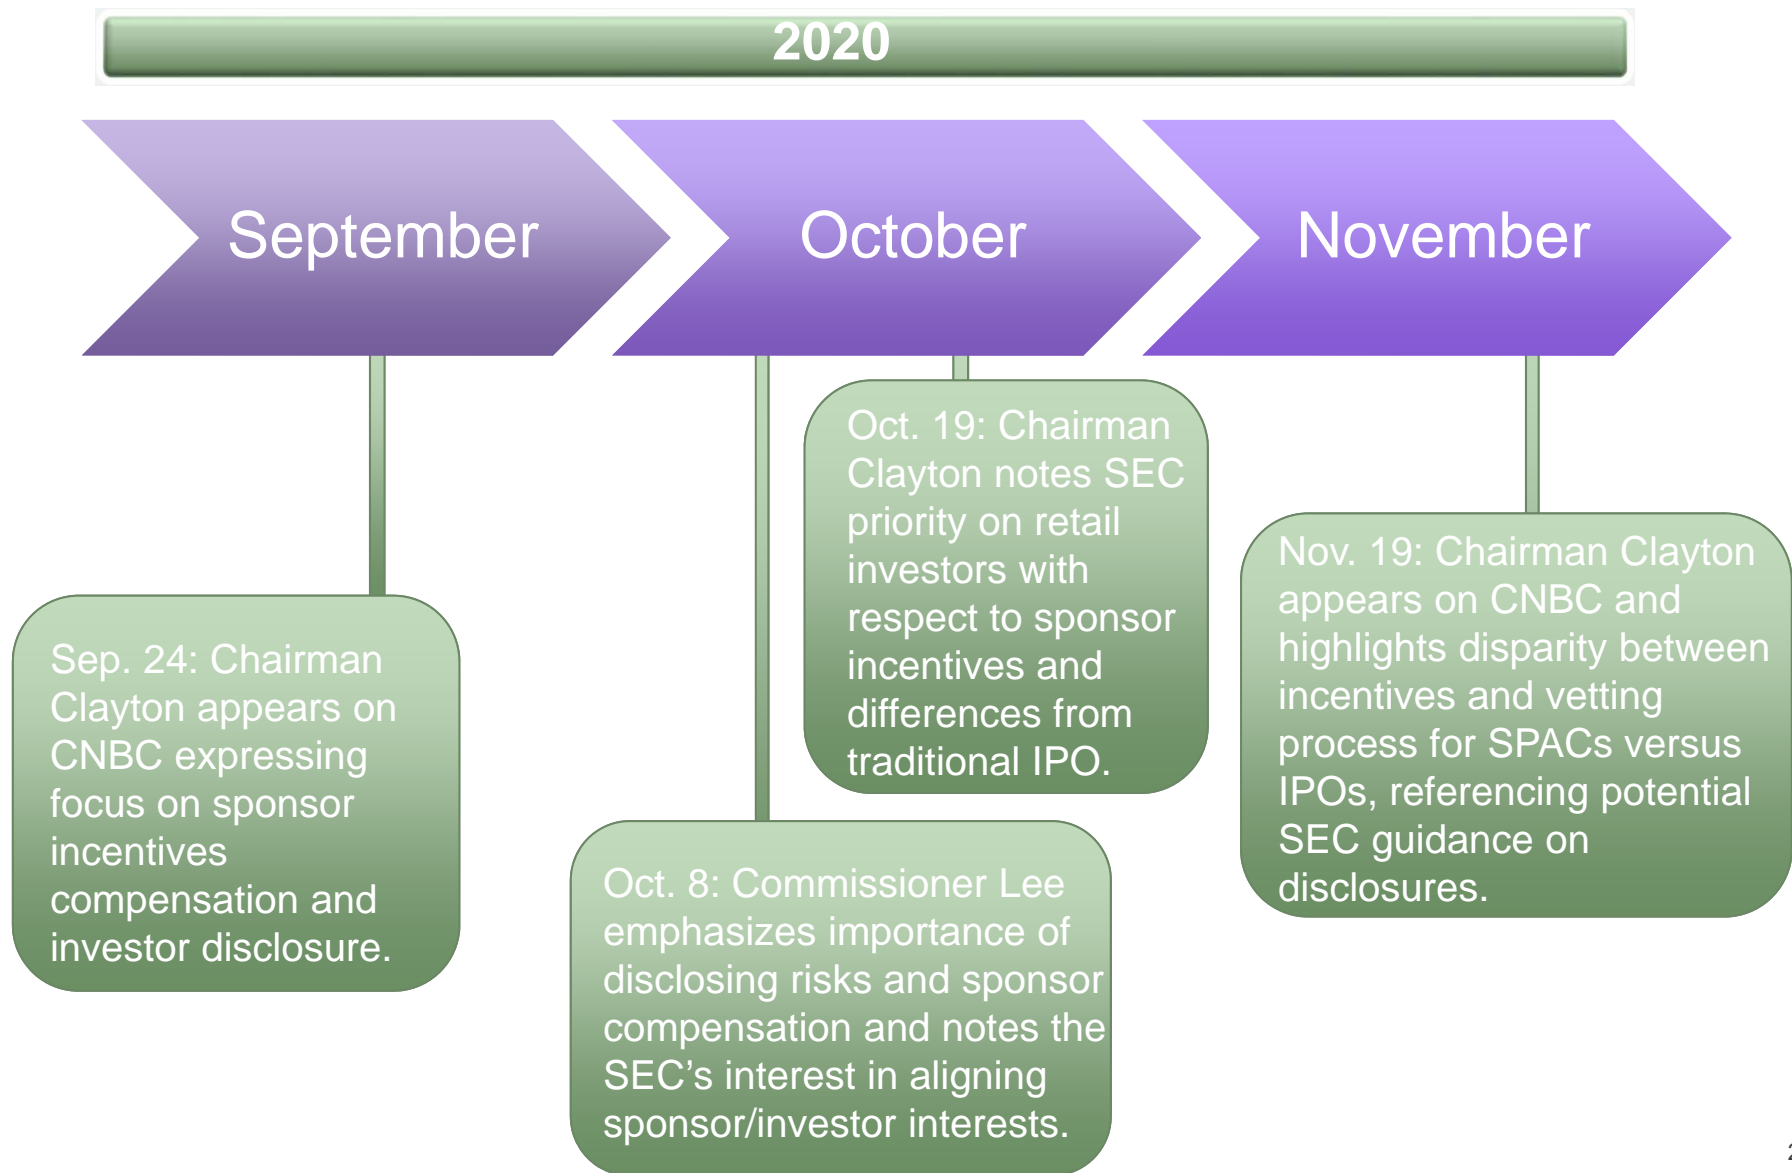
2020

September

October

November

Sep. 24: Chairman Clayton appears on CNBC expressing focus on sponsor incentives compensation and investor disclosure.

Oct. 8: Commissioner Lee emphasizes importance of disclosing risks and sponsor compensation and notes the SEC's interest in aligning sponsor/investor interests.

Oct. 19: Chairman Clayton notes SEC priority on retail investors with respect to sponsor incentives and differences from traditional IPO.

Nov. 19: Chairman Clayton appears on CNBC and highlights disparity between incentives and vetting process for SPACs versus IPOs, referencing potential SEC guidance on disclosures.